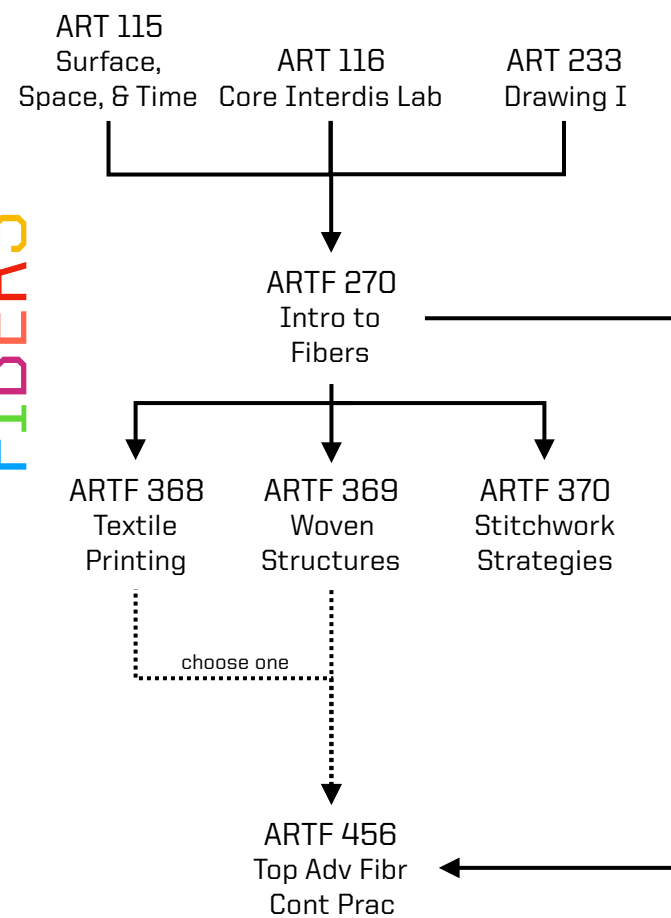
FIBERS

ART 115
Surface, Space, & Time

ART 116
Core Interdis Lab

ART 233
Drawing I

ARTF 270
Intro to Fibers

ARTF 368
Textile Printing

ARTF 369
Woven Structures

ARTF 370
Stitchwork Strategies

choose one

ARTF 456
Top Adv Fibr Cont Prac